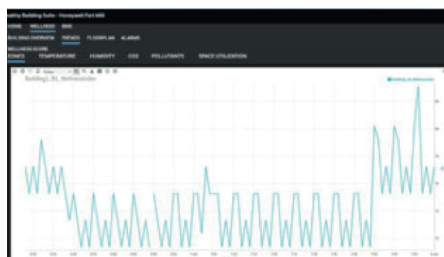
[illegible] Building Suite - Honeywell Forge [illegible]

HOME WELLNESS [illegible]

BUILDING OVERVIEW TRENDS FLOORPLAN ALARMS

WELLNESS SCORE

EVENTS TEMPERATURE HUMIDITY CO2 POLLUTANTS SPACE UTILIZATION

Building1_B1_Wellnessindex

Building1_B1_Wellnessindex